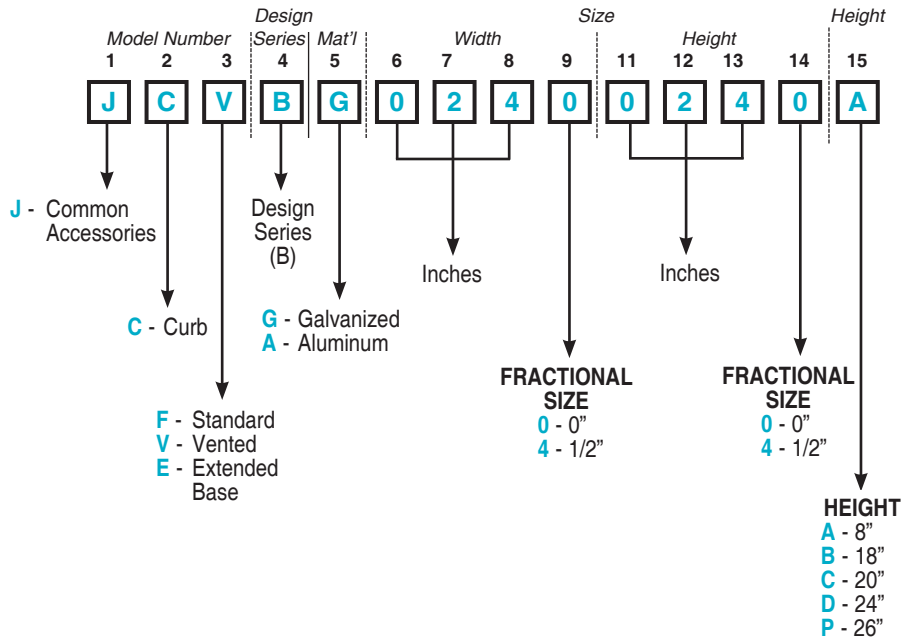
Model Number
Design Series
Mat'l
Size
Width
Height
Height

1 2 3 4 5 6 7 8 9 11 12 13 14 15

J C V B G 0 2 4 0 0 2 4 0 A

J - Common Accessories

Design Series (B)

Inches

Inches

C - Curb

G - Galvanized
A - Aluminum

FRACTIONAL SIZE
0 - 0”
4 - 1/2”

FRACTIONAL SIZE
0 - 0”
4 - 1/2”

F - Standard
V - Vented
E - Extended Base

HEIGHT
A - 8”
B - 18”
C - 20”
D - 24”
P - 26”